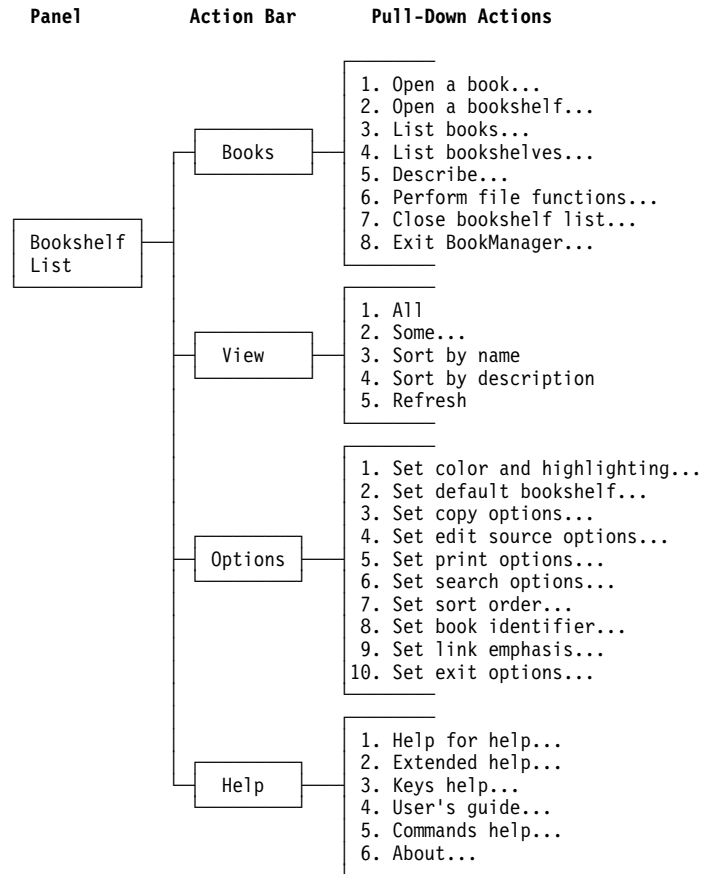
Panel Action Bar Pull-Down Actions

Bookshelf List

Books

1. Open a book...
2. Open a bookshelf...
3. List books...
4. List bookshelves...
5. Describe...
6. Perform file functions...
7. Close bookshelf list...
8. Exit BookManager...

View

1. All
2. Some...
3. Sort by name
4. Sort by description
5. Refresh

Options

1. Set color and highlighting...
2. Set default bookshelf...
3. Set copy options...
4. Set edit source options...
5. Set print options...
6. Set search options...
7. Set sort order...
8. Set book identifier...
9. Set link emphasis...
10. Set exit options...

Help

1. Help for help...
2. Extended help...
3. Keys help...
4. User's guide...
5. Commands help...
6. About...